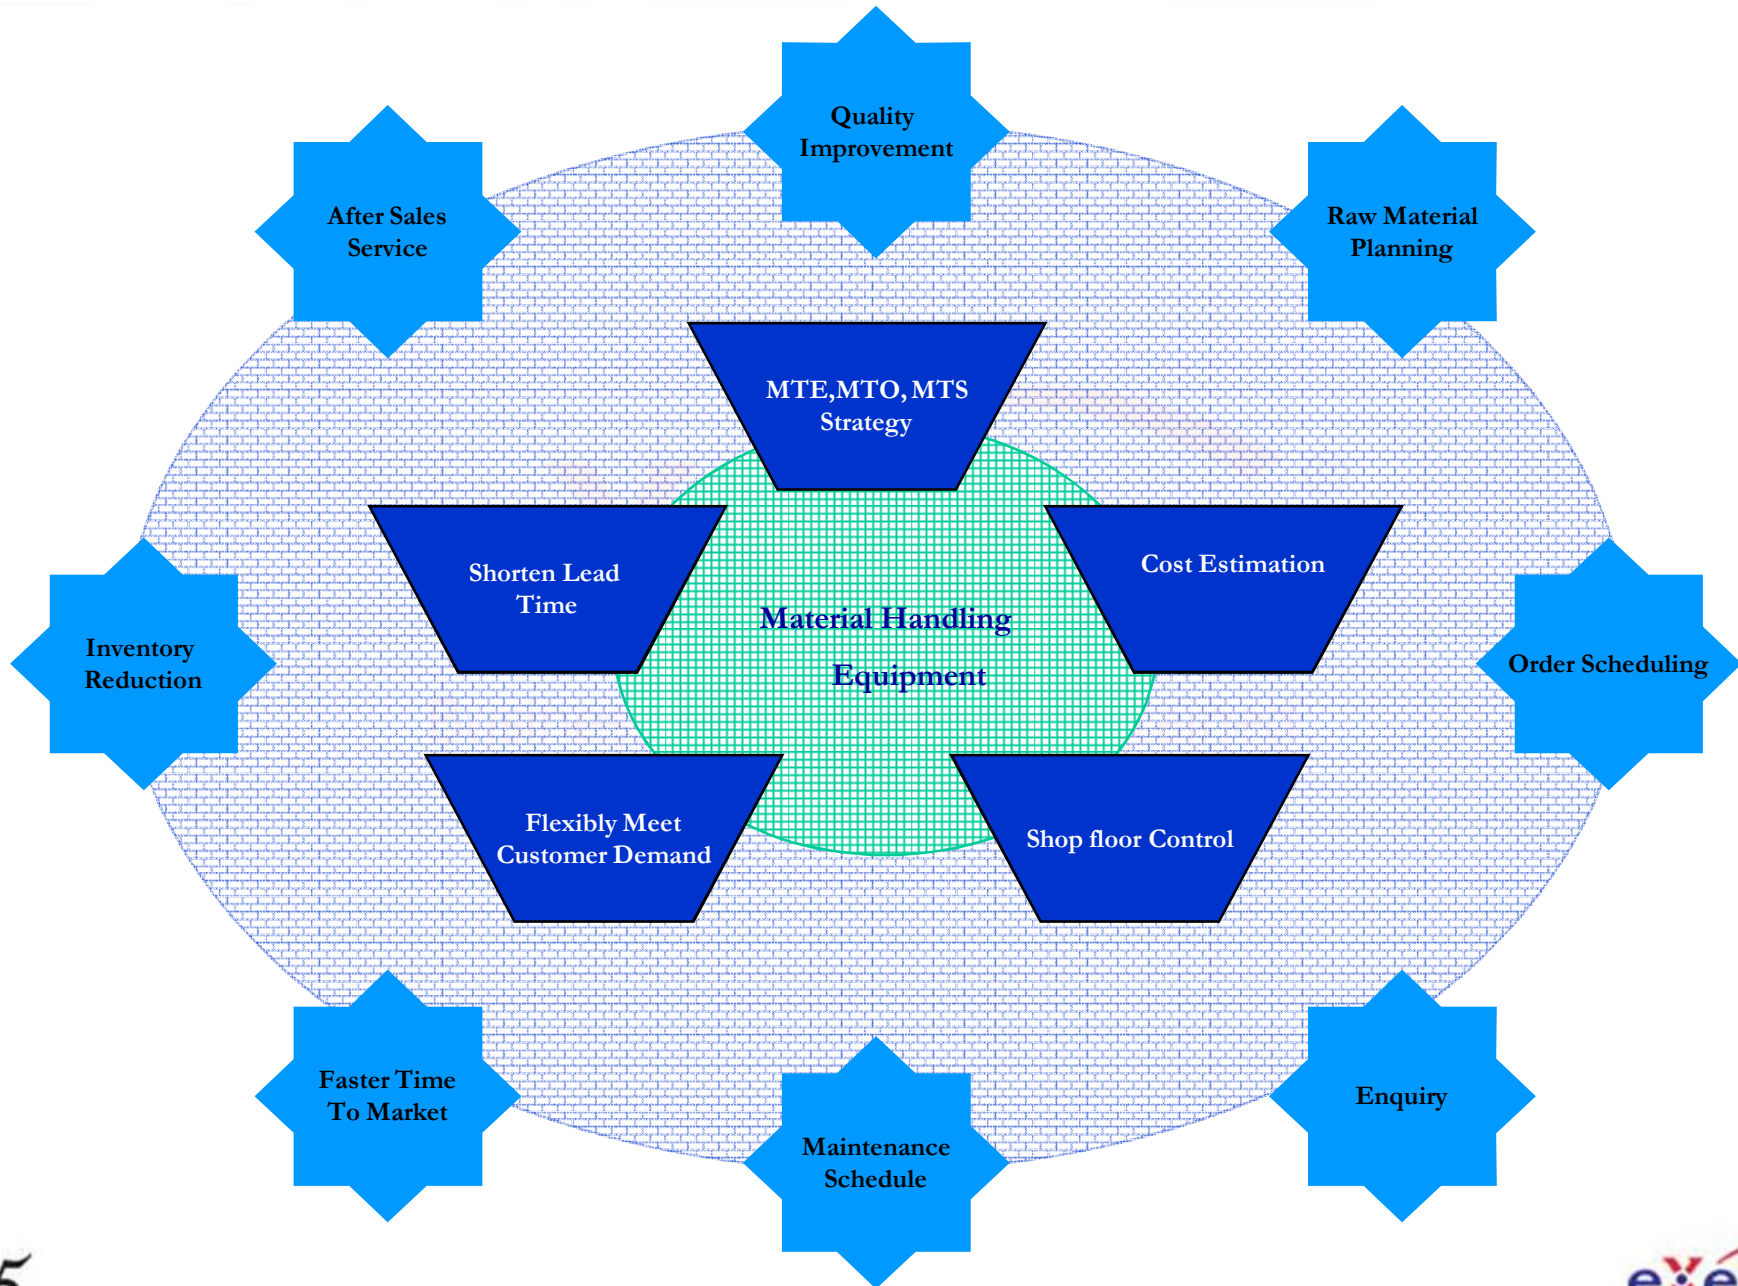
Quality Improvement

After Sales Service

Raw Material Planning

MTE,MTO, MTS Strategy

Shorten Lead Time

Cost Estimation

Material Handling Equipment

Inventory Reduction

Order Scheduling

Flexibly Meet Customer Demand

Shop floor Control

Faster Time To Market

Maintenance Schedule

Enquiry

5

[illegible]